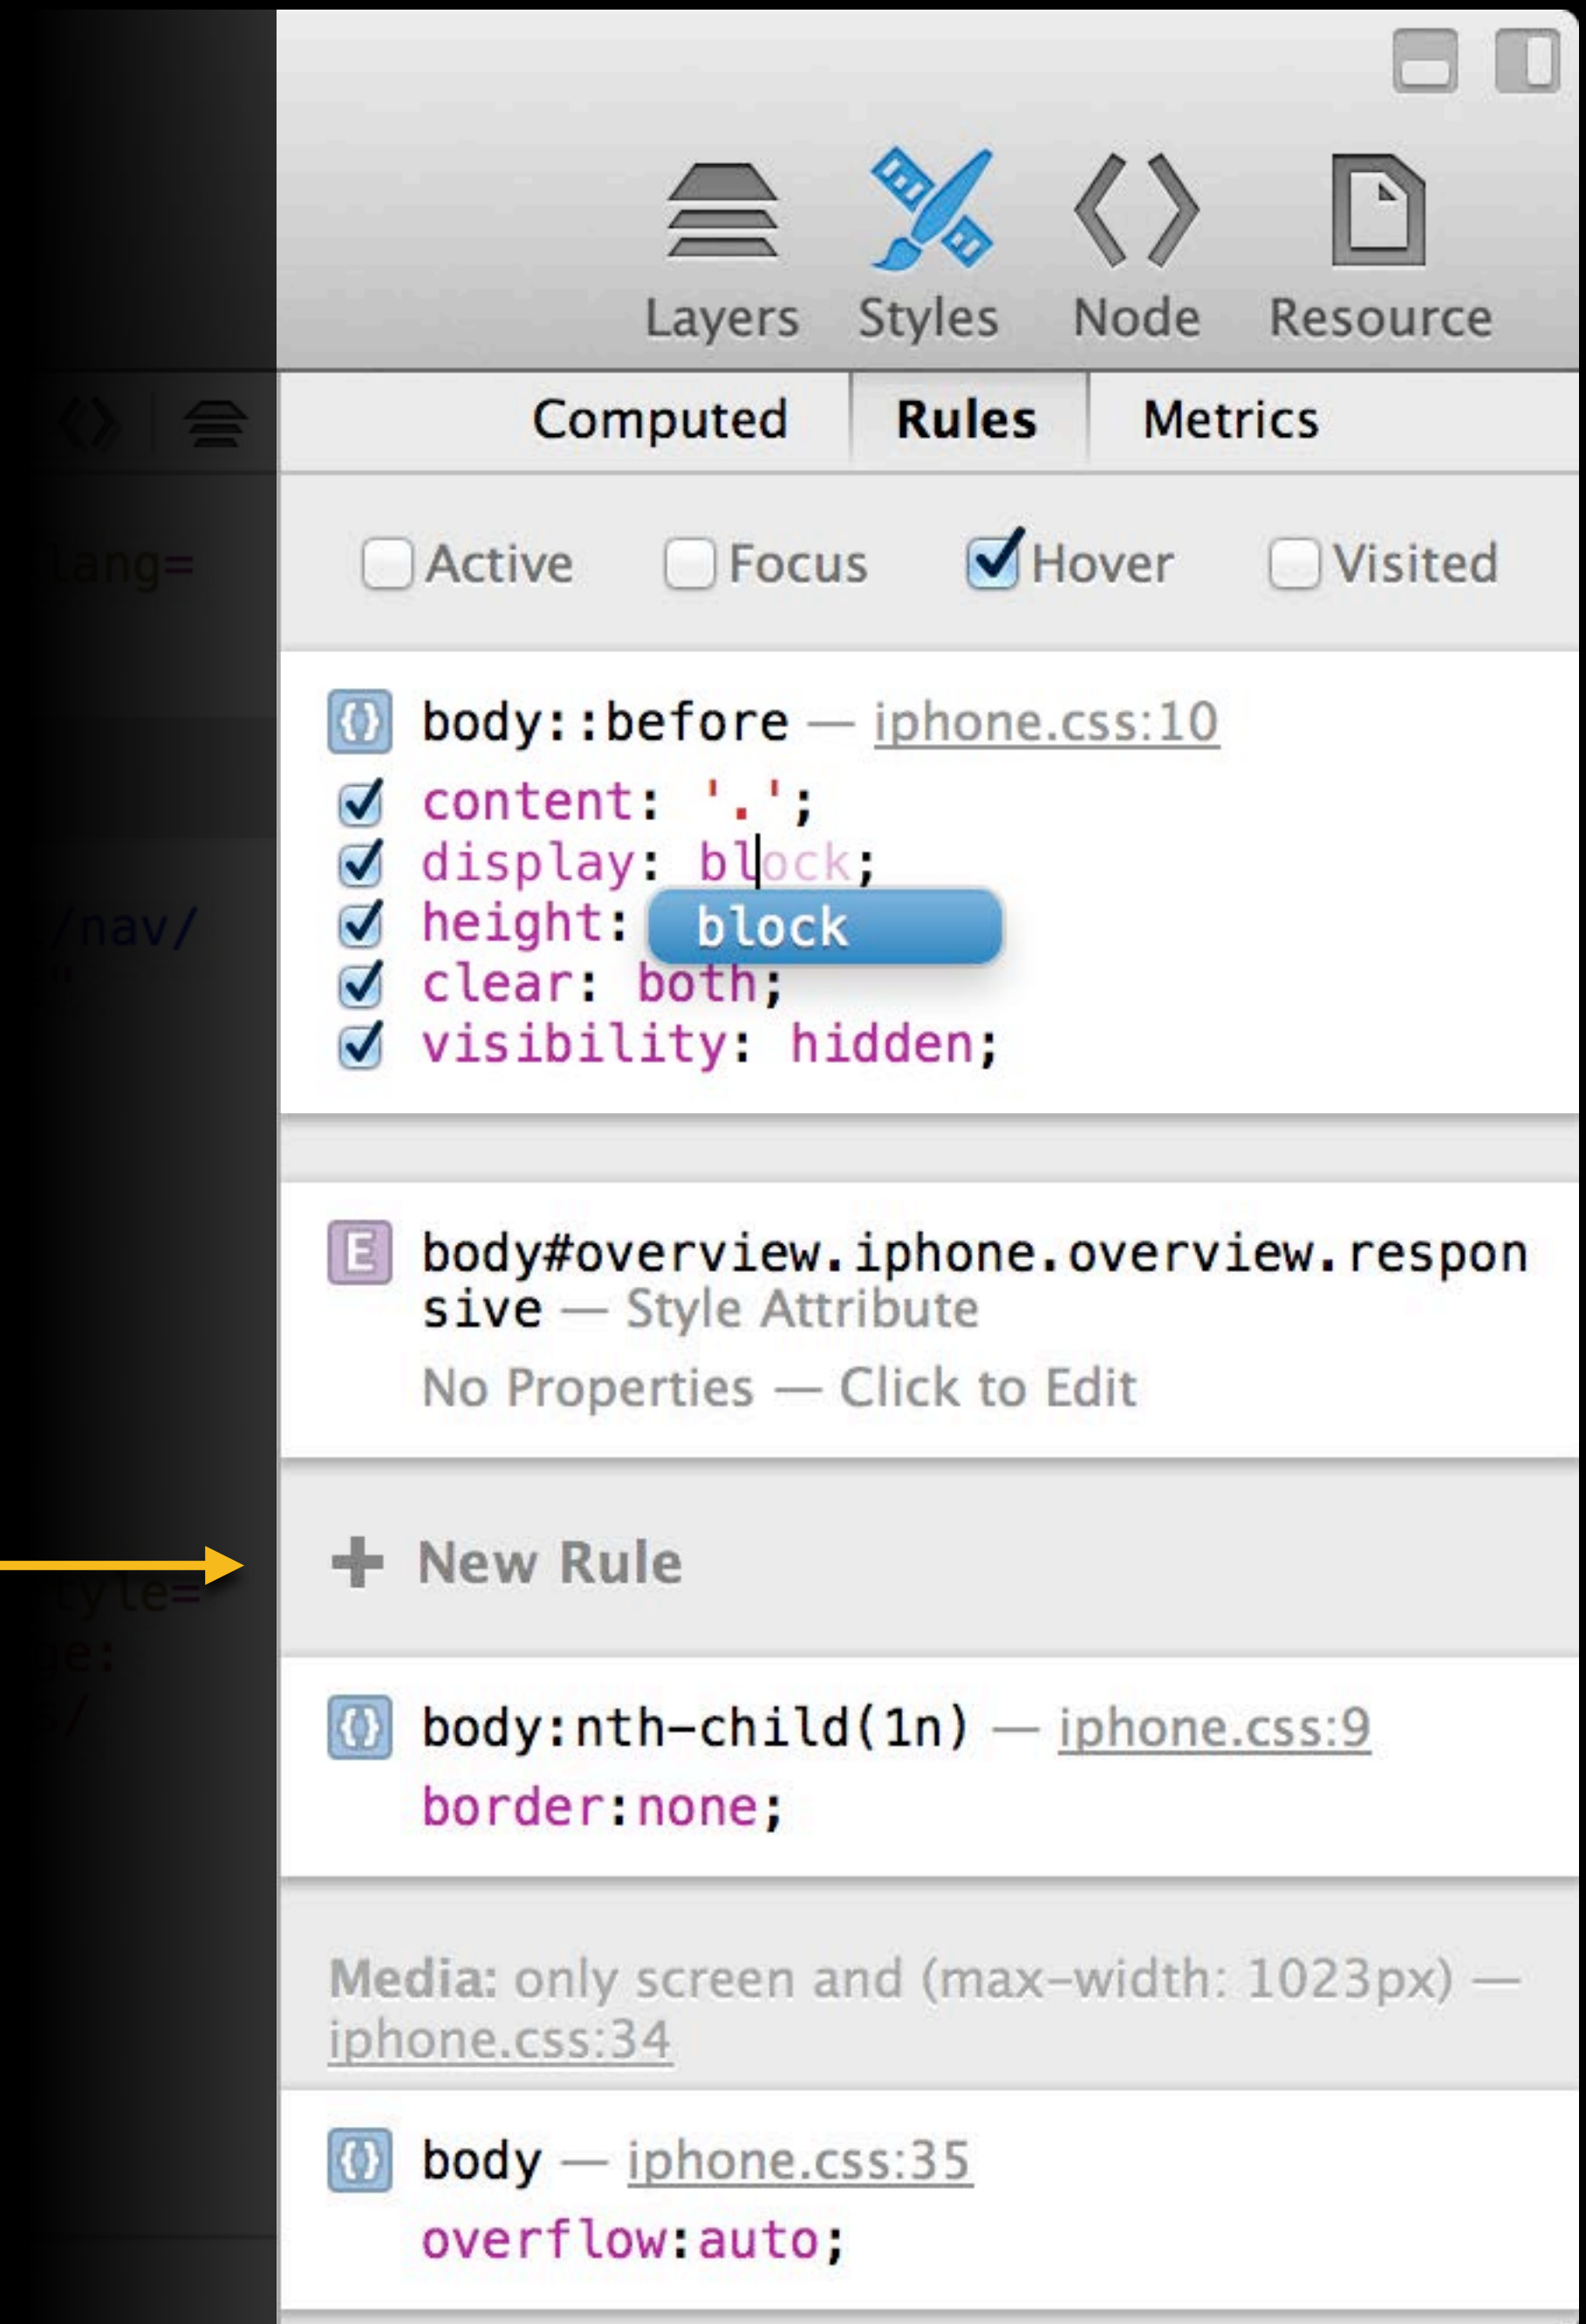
Layers Styles Node Resource

Computed Rules Metrics

Active Focus Hover Visited

body::before — iphone.css:10
content: '.';
display: block;
height: block
clear: both;
visibility: hidden;

body#overview.iphone.overview.responsive — Style Attribute
No Properties — Click to Edit

New Rule

body:nth-child(1n) — iphone.css:9
border:none;

Media: only screen and (max-width: 1023px) — iphone.css:34

body — iphone.css:35
overflow:auto;